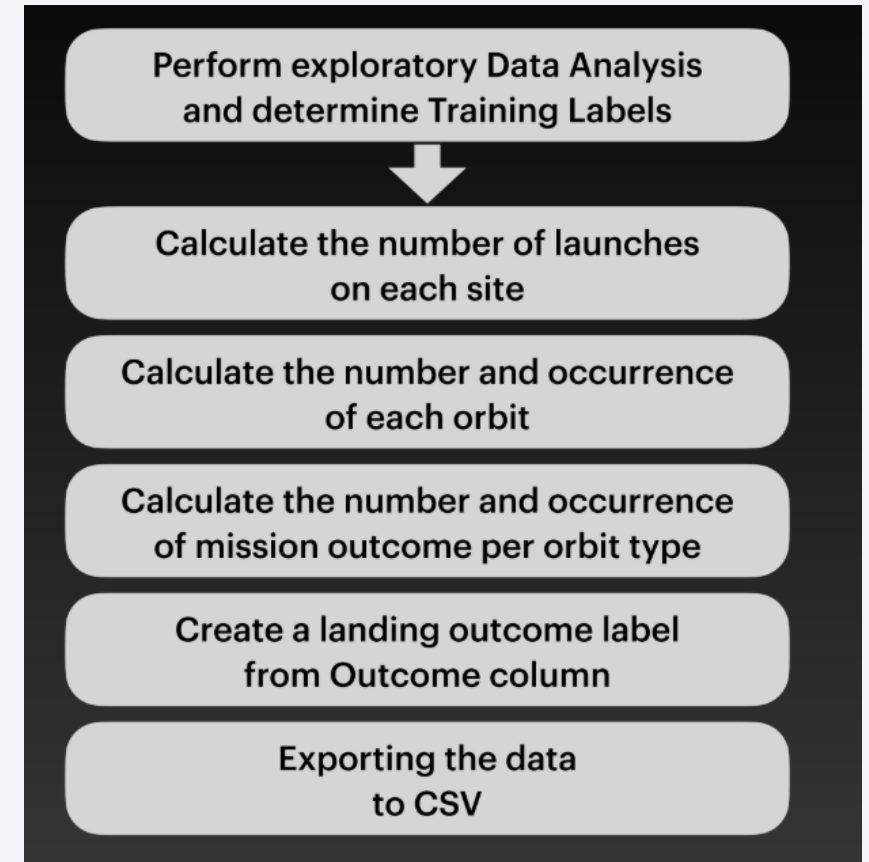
Perform exploratory Data Analysis and determine Training Labels

Calculate the number of launches on each site

Calculate the number and occurrence of each orbit

Calculate the number and occurrence of mission outcome per orbit type

Create a landing outcome label from Outcome column

Exporting the data to CSV